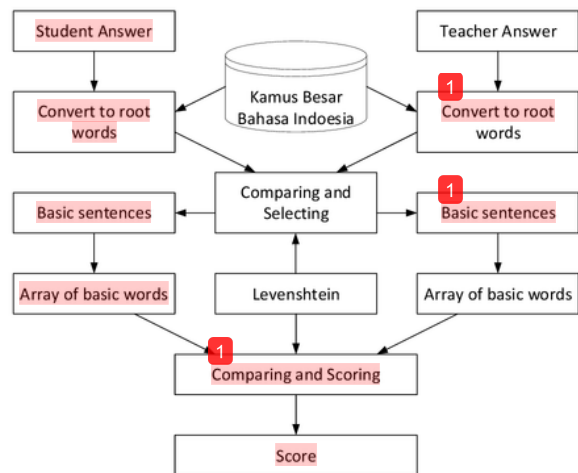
Student Answer

Teacher Answer

Kamus Besar Bahasa Indoesia

Convert to root words

1

Convert to root words

Comparing and Selecting

Basic sentences

1

Basic sentences

Array of basic words

Levenshtein

Array of basic words

1

Comparing and Scoring

Score